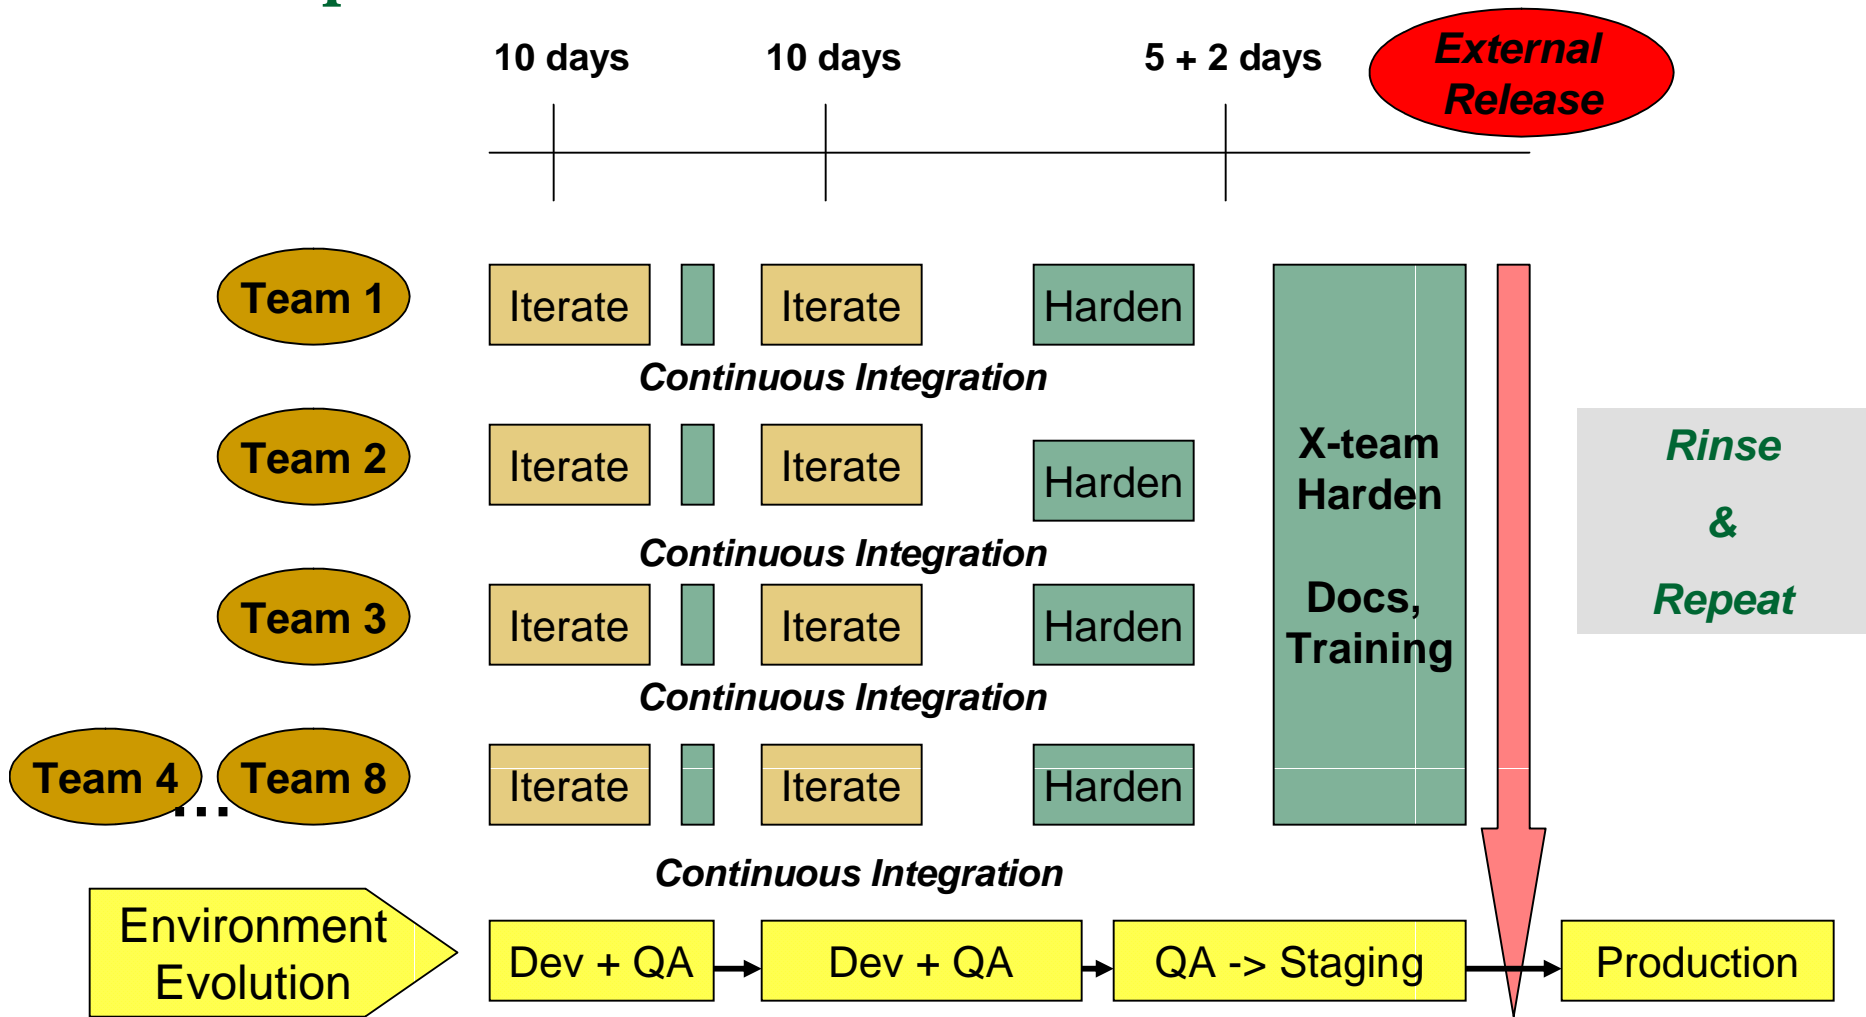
10 days
10 days
5 + 2 days
External Release

Team 1
Iterate
Iterate
Harden
Continuous Integration

Team 2
Iterate
Iterate
Harden
Continuous Integration

Team 3
Iterate
Iterate
Harden
Continuous Integration

Team 4
…
Team 8
Iterate
Iterate
Harden

X-team Harden

Docs, Training

Rinse
&
Repeat

Continuous Integration

Environment Evolution
Dev + QA
Dev + QA
QA -> Staging
Production